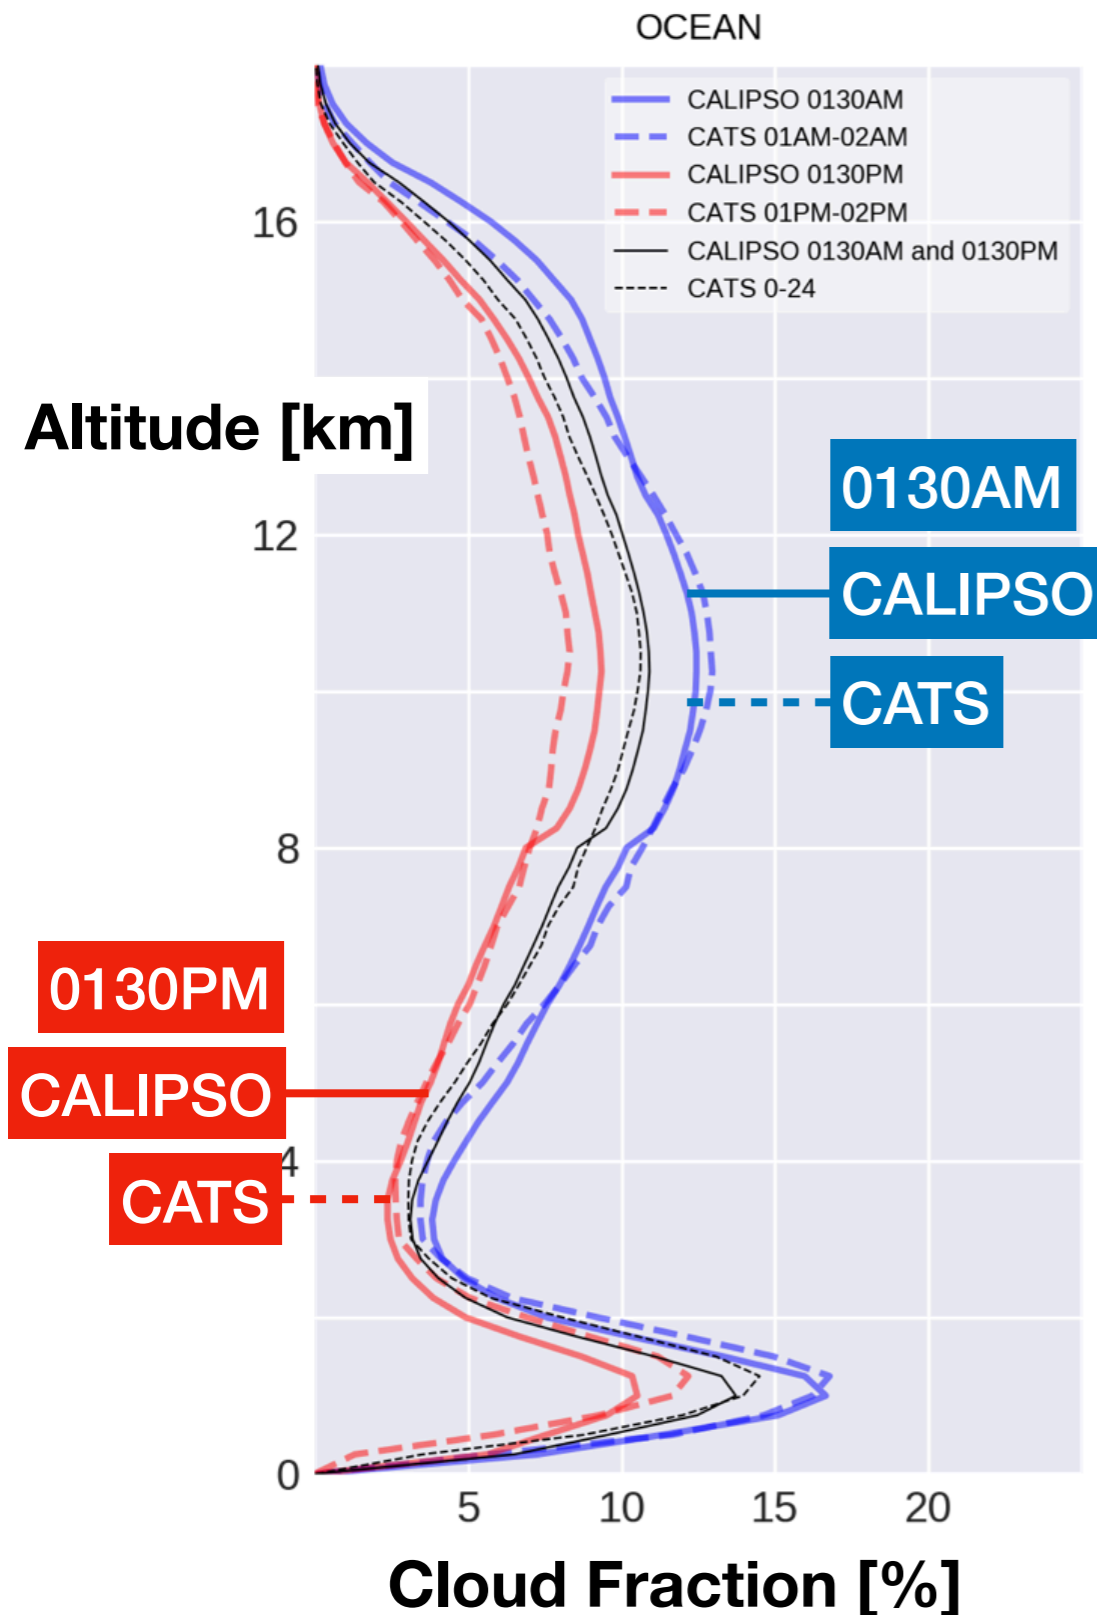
OCEAN

CALIPSO 0130AM
CATS 01AM-02AM
CALIPSO 0130PM
CATS 01PM-02PM
CALIPSO 0130AM and 0130PM
CATS 0-24

Altitude [km]

16
12
8
4
0

0130AM
CALIPSO
CATS

0130PM
CALIPSO
CATS

5
10
15
20

Cloud Fraction [%]